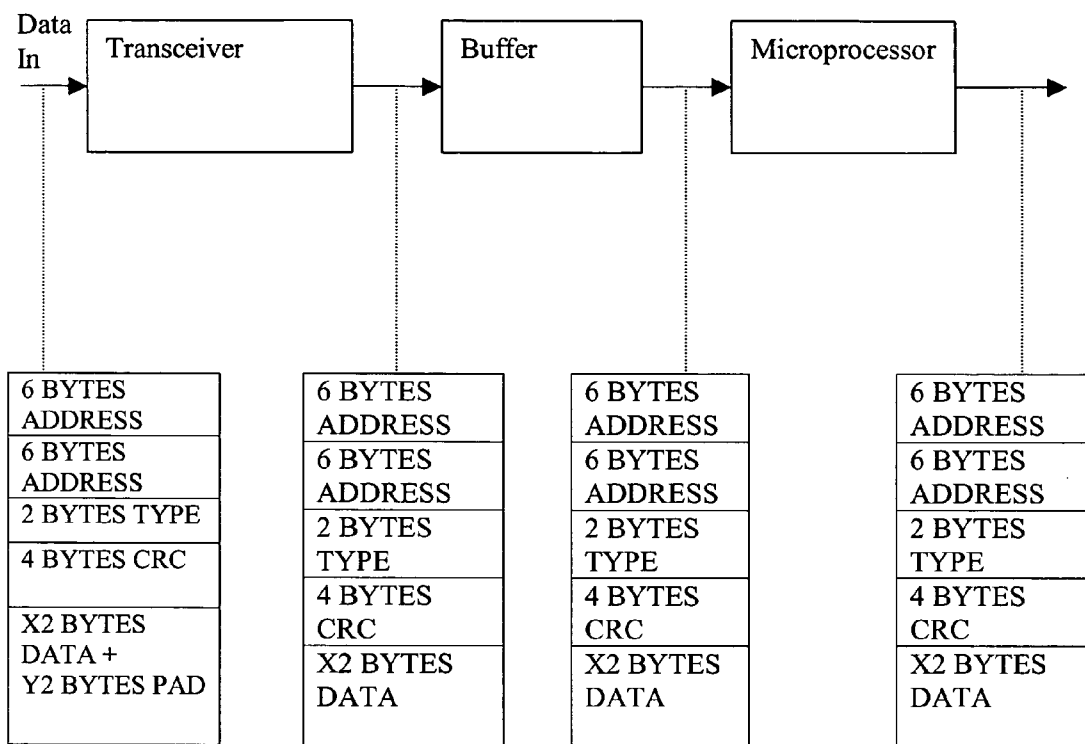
Data In

Transceiver

Buffer

Microprocessor

| 6 BYTES ADDRESS |
|---|
| 6 BYTES ADDRESS |
| 2 BYTES TYPE |
| 4 BYTES CRC |
| X2 BYTES DATA + Y2 BYTES PAD |

| 6 BYTES ADDRESS |
|---|
| 6 BYTES ADDRESS |
| 2 BYTES TYPE |
| 4 BYTES CRC |
| X2 BYTES DATA |

| 6 BYTES ADDRESS |
|---|
| 6 BYTES ADDRESS |
| 2 BYTES TYPE |
| 4 BYTES CRC |
| X2 BYTES DATA |

| 6 BYTES ADDRESS |
|---|
| 6 BYTES ADDRESS |
| 2 BYTES TYPE |
| 4 BYTES CRC |
| X2 BYTES DATA |